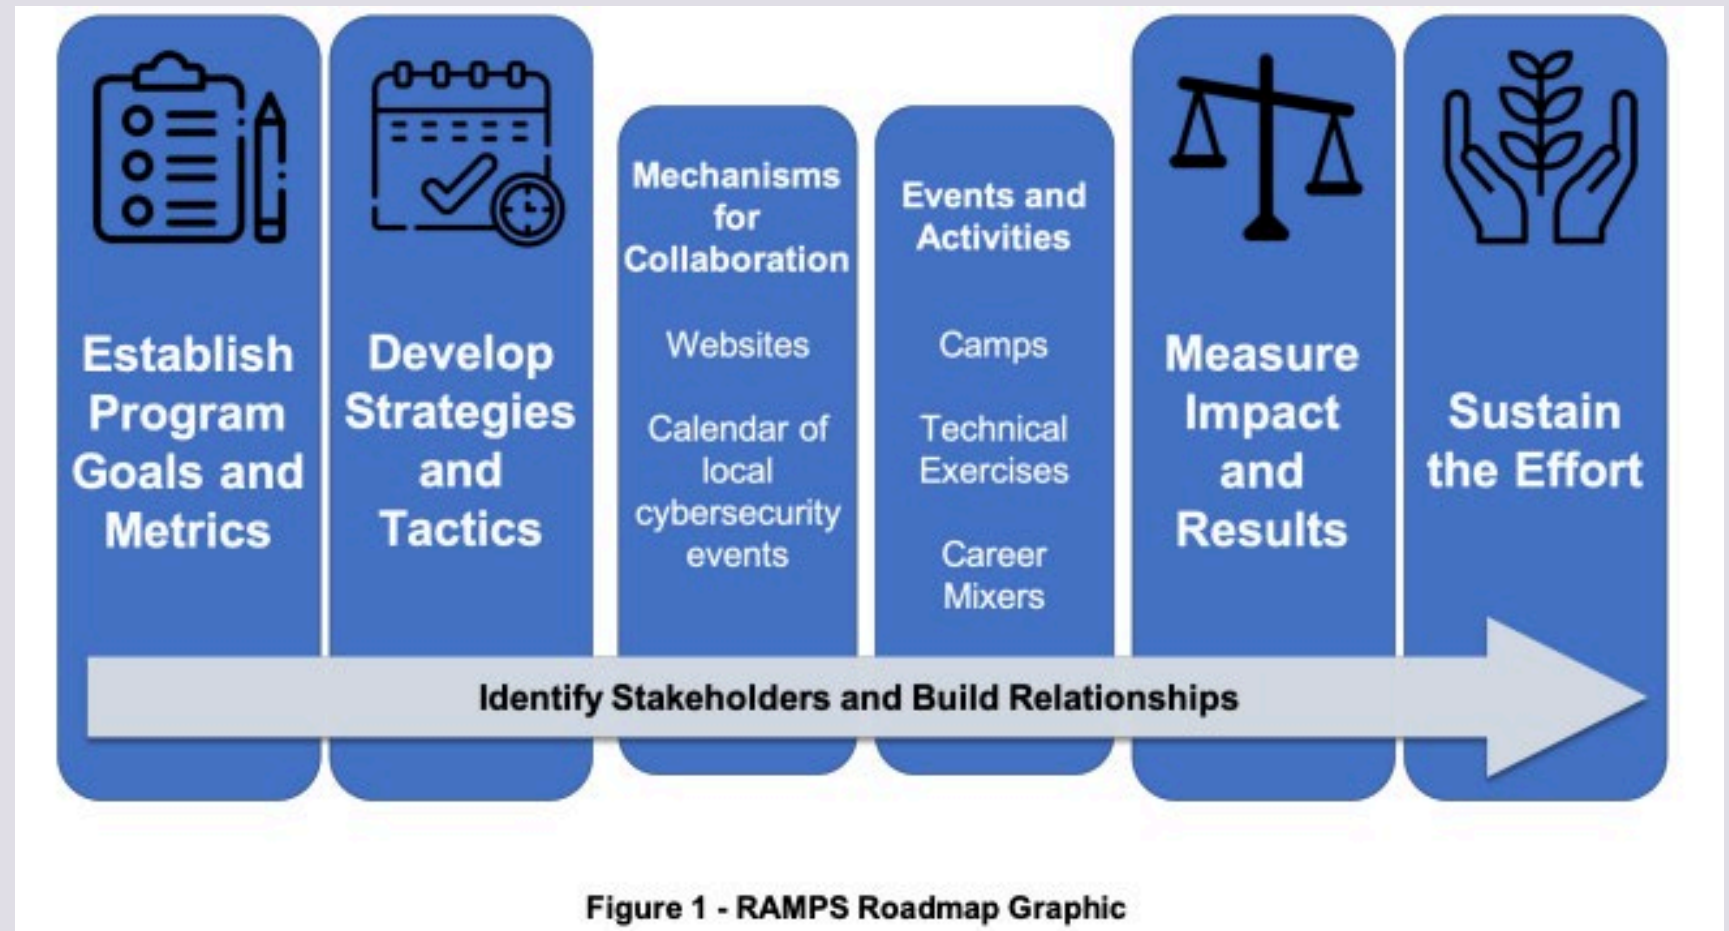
Establish Program Goals and Metrics

Develop Strategies and Tactics

Mechanisms for Collaboration

Websites

Calendar of local cybersecurity events

Events and Activities

Camps

Technical Exercises

Career Mixers

Measure Impact and Results

Sustain the Effort

Identify Stakeholders and Build Relationships

Figure 1 - RAMPS Roadmap Graphic